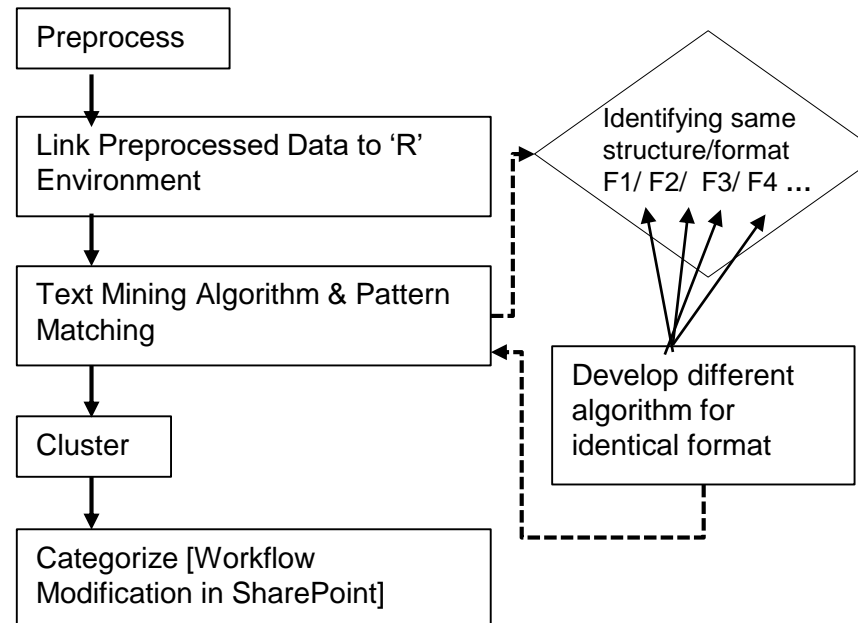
Preprocess

Link Preprocessed Data to 'R' Environment

Text Mining Algorithm & Pattern Matching

Cluster

Categorize [Workflow Modification in SharePoint]

Identifying same structure/format F1/ F2/ F3/ F4 …

Develop different algorithm for identical format